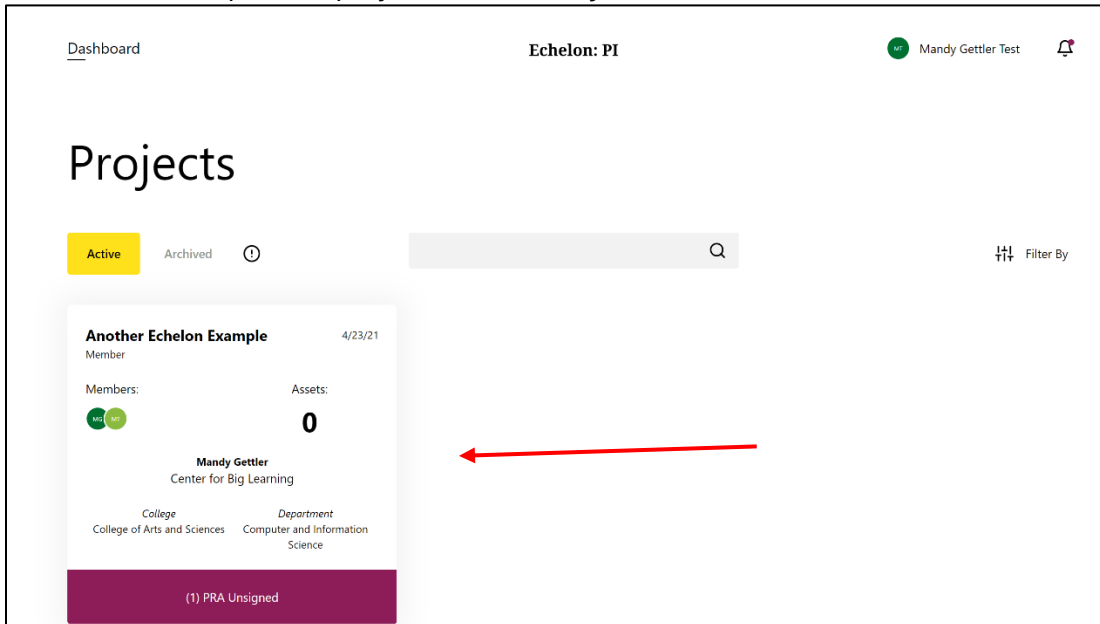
Dashboard

Echelon: PI

MT Mandy Gettler Test

Projects

Active

Archived

Filter By

Another Echelon Example

4/23/21

Member

Members:

Assets:

MG MT

0

Mandy Gettler

Center for Big Learning

College

College of Arts and Sciences

Department

Computer and Information Science

(1) PRA Unsigned